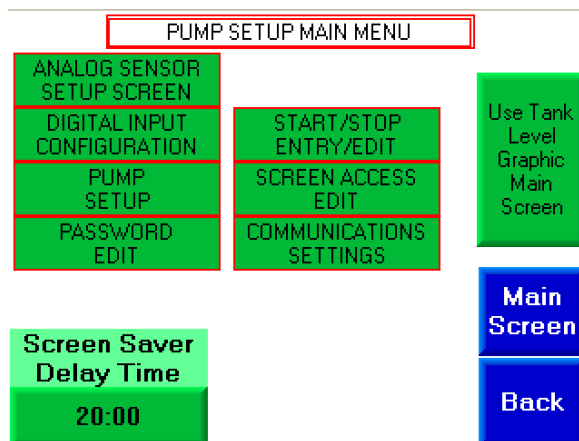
PUMP SETUP MAIN MENU

ANALOG SENSOR SETUP SCREEN

DIGITAL INPUT CONFIGURATION

START/STOP ENTRY/EDIT

PUMP SETUP

SCREEN ACCESS EDIT

PASSWORD EDIT

COMMUNICATIONS SETTINGS

Use Tank Level Graphic Main Screen

Main Screen

Screen Saver Delay Time

20:00

Back